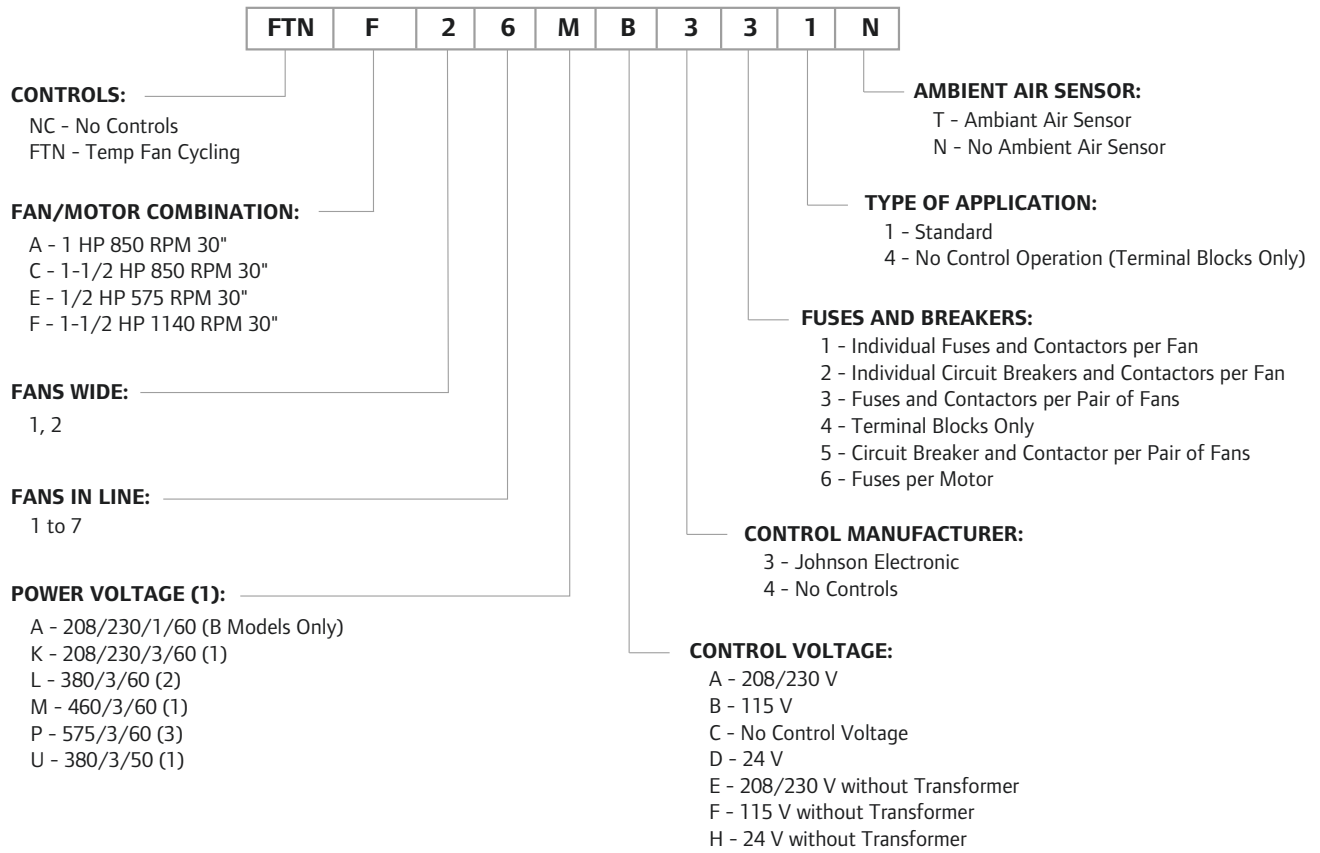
| FTN | F | 2 | 6 | M | B | 3 | 3 | 1 | N |
|---|---|---|---|---|---|---|---|---|---|

**CONTROLS:**
NC - No Controls
FTN - Temp Fan Cycling

**FAN/MOTOR COMBINATION:**
A - 1 HP 850 RPM 30"
C - 1-1/2 HP 850 RPM 30"
E - 1/2 HP 575 RPM 30"
F - 1-1/2 HP 1140 RPM 30"

**FANS WIDE:**
1, 2

**FANS IN LINE:**
1 to 7

**POWER VOLTAGE (1):**
A - 208/230/1/60 (B Models Only)
K - 208/230/3/60 (1)
L - 380/3/60 (2)
M - 460/3/60 (1)
P - 575/3/60 (3)
U - 380/3/50 (1)

**AMBIENT AIR SENSOR:**
T - Ambiant Air Sensor
N - No Ambient Air Sensor

**TYPE OF APPLICATION:**
1 - Standard
4 - No Control Operation (Terminal Blocks Only)

**FUSES AND BREAKERS:**
1 - Individual Fuses and Contactors per Fan
2 - Individual Circuit Breakers and Contactors per Fan
3 - Fuses and Contactors per Pair of Fans
4 - Terminal Blocks Only
5 - Circuit Breaker and Contactor per Pair of Fans
6 - Fuses per Motor

**CONTROL MANUFACTURER:**
3 - Johnson Electronic
4 - No Controls

**CONTROL VOLTAGE:**
A - 208/230 V
B - 115 V
C - No Control Voltage
D - 24 V
E - 208/230 V without Transformer
F - 115 V without Transformer
H - 24 V without Transformer